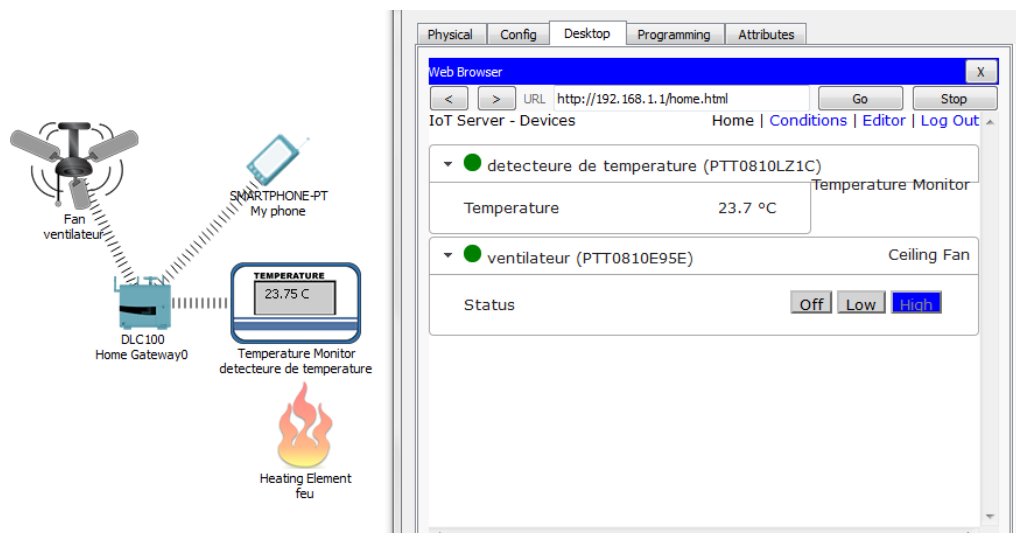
Fan
ventilateur

SMARTPHONE-PT
My phone

TEMPERATURE
23.75 C

DLC100
Home Gateway0

Temperature Monitor
detecteure de temperature

Heating Element
feu

Physical | Config | Desktop | Programming | Attributes

Web Browser
X
< > URL http://192.168.1.1/home.html Go Stop

IoT Server - Devices
Home | Conditions | Editor | Log Out

detecteure de temperature (PTT0810LZ1C)
Temperature Monitor
Temperature 23.7 °C

ventilateur (PTT0810E95E)
Ceiling Fan
Status Off Low High